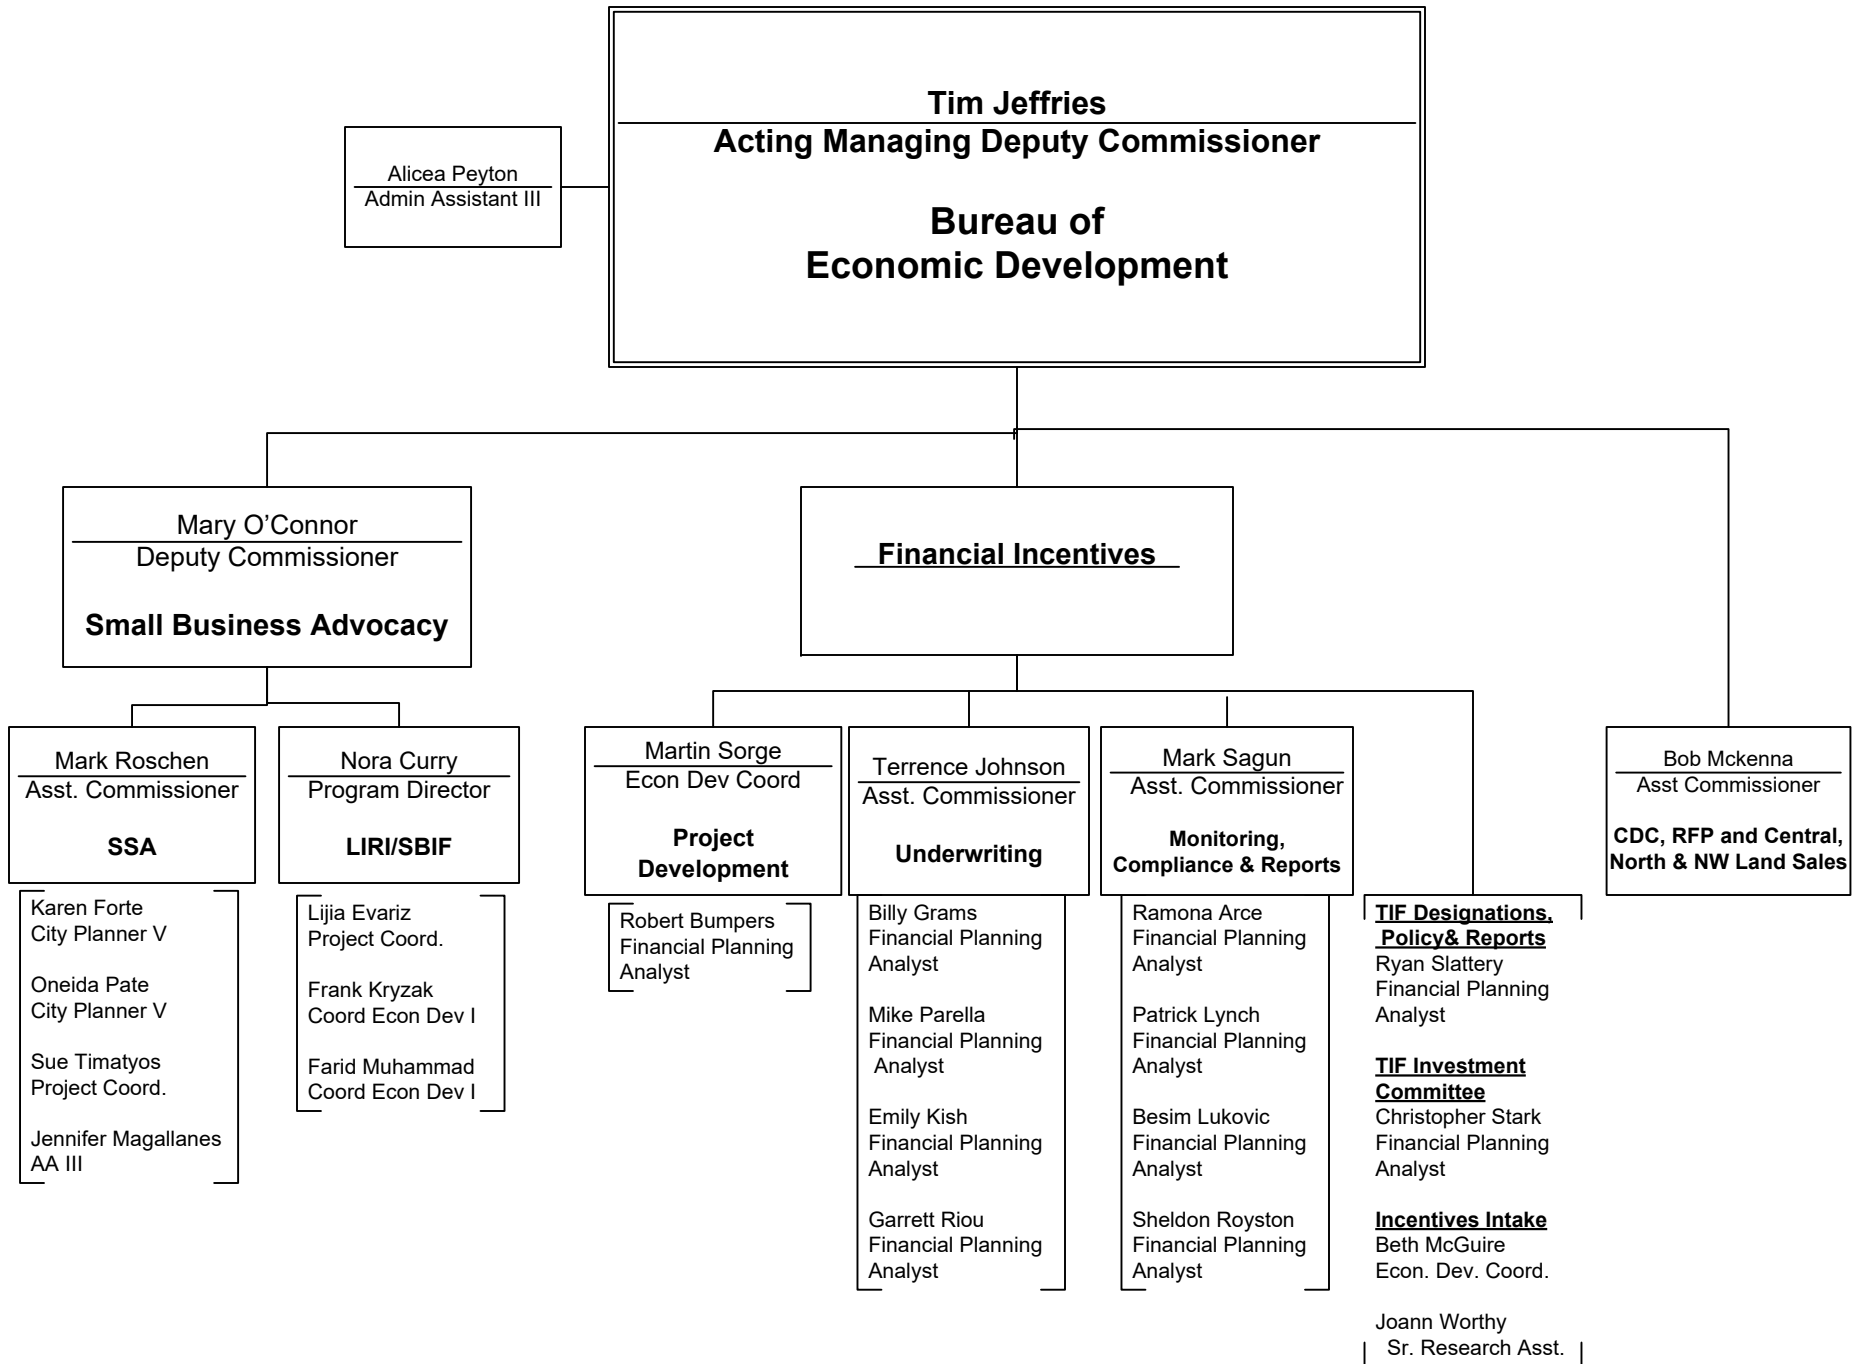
Tim Jeffries
Acting Managing Deputy Commissioner

Bureau of
Economic Development

Alicea Peyton
Admin Assistant III

Mary O'Connor
Deputy Commissioner

Small Business Advocacy

Financial Incentives

Mark Roschen
Asst. Commissioner

SSA

Karen Forte
City Planner V

Oneida Pate
City Planner V

Sue Timatyos
Project Coord.

Jennifer Magallanes
AA III

Nora Curry
Program Director

LIRI/SBIF

Lijia Evariz
Project Coord.

Frank Kryzak
Coord Econ Dev I

Farid Muhammad
Coord Econ Dev I

Martin Sorge
Econ Dev Coord

Project Development

Robert Bumpers
Financial Planning Analyst

Terrence Johnson
Asst. Commissioner

Underwriting

Billy Grams
Financial Planning Analyst

Mike Parella
Financial Planning Analyst

Emily Kish
Financial Planning Analyst

Garrett Riou
Financial Planning Analyst

Mark Sagun
Asst. Commissioner

Monitoring, Compliance & Reports

Ramona Arce
Financial Planning Analyst

Patrick Lynch
Financial Planning Analyst

Besim Lukovic
Financial Planning Analyst

Sheldon Royston
Financial Planning Analyst

TIF Designations, Policy& Reports
Ryan Slattery
Financial Planning Analyst

TIF Investment Committee
Christopher Stark
Financial Planning Analyst

Incentives Intake
Beth McGuire
Econ. Dev. Coord.

Joann Worthy
Sr. Research Asst.

Bob Mckenna
Asst Commissioner

CDC, RFP and Central, North & NW Land Sales